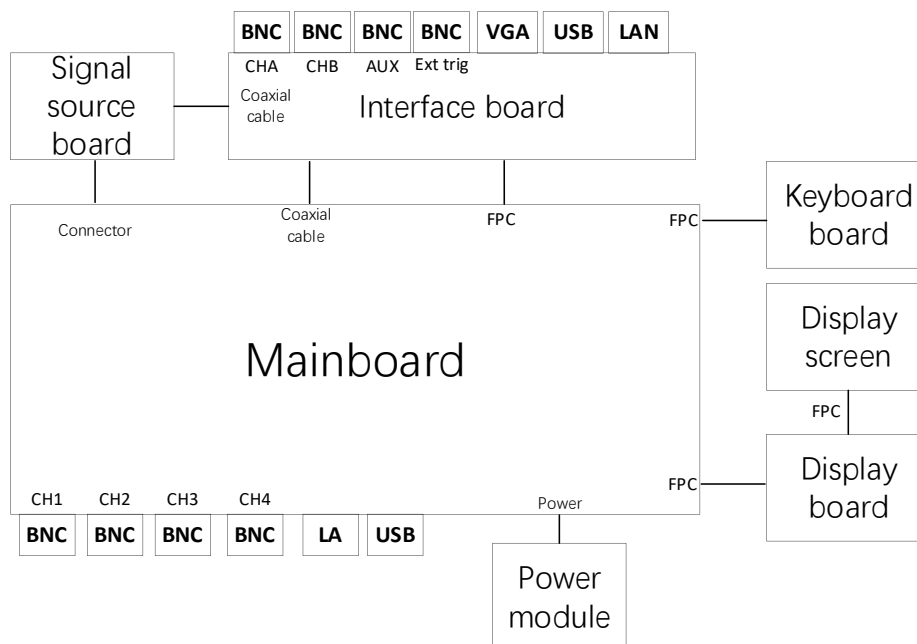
BNC BNC BNC BNC VGA USB LAN

CHA CHB AUX Ext trig

Signal source board

Coaxial cable

Interface board

Keyboard board

Connector

Coaxial cable

FPC

FPC

Mainboard

Display screen

FPC

Display board

FPC

CH1 CH2 CH3 CH4

BNC BNC BNC BNC LA USB

Power

Power module